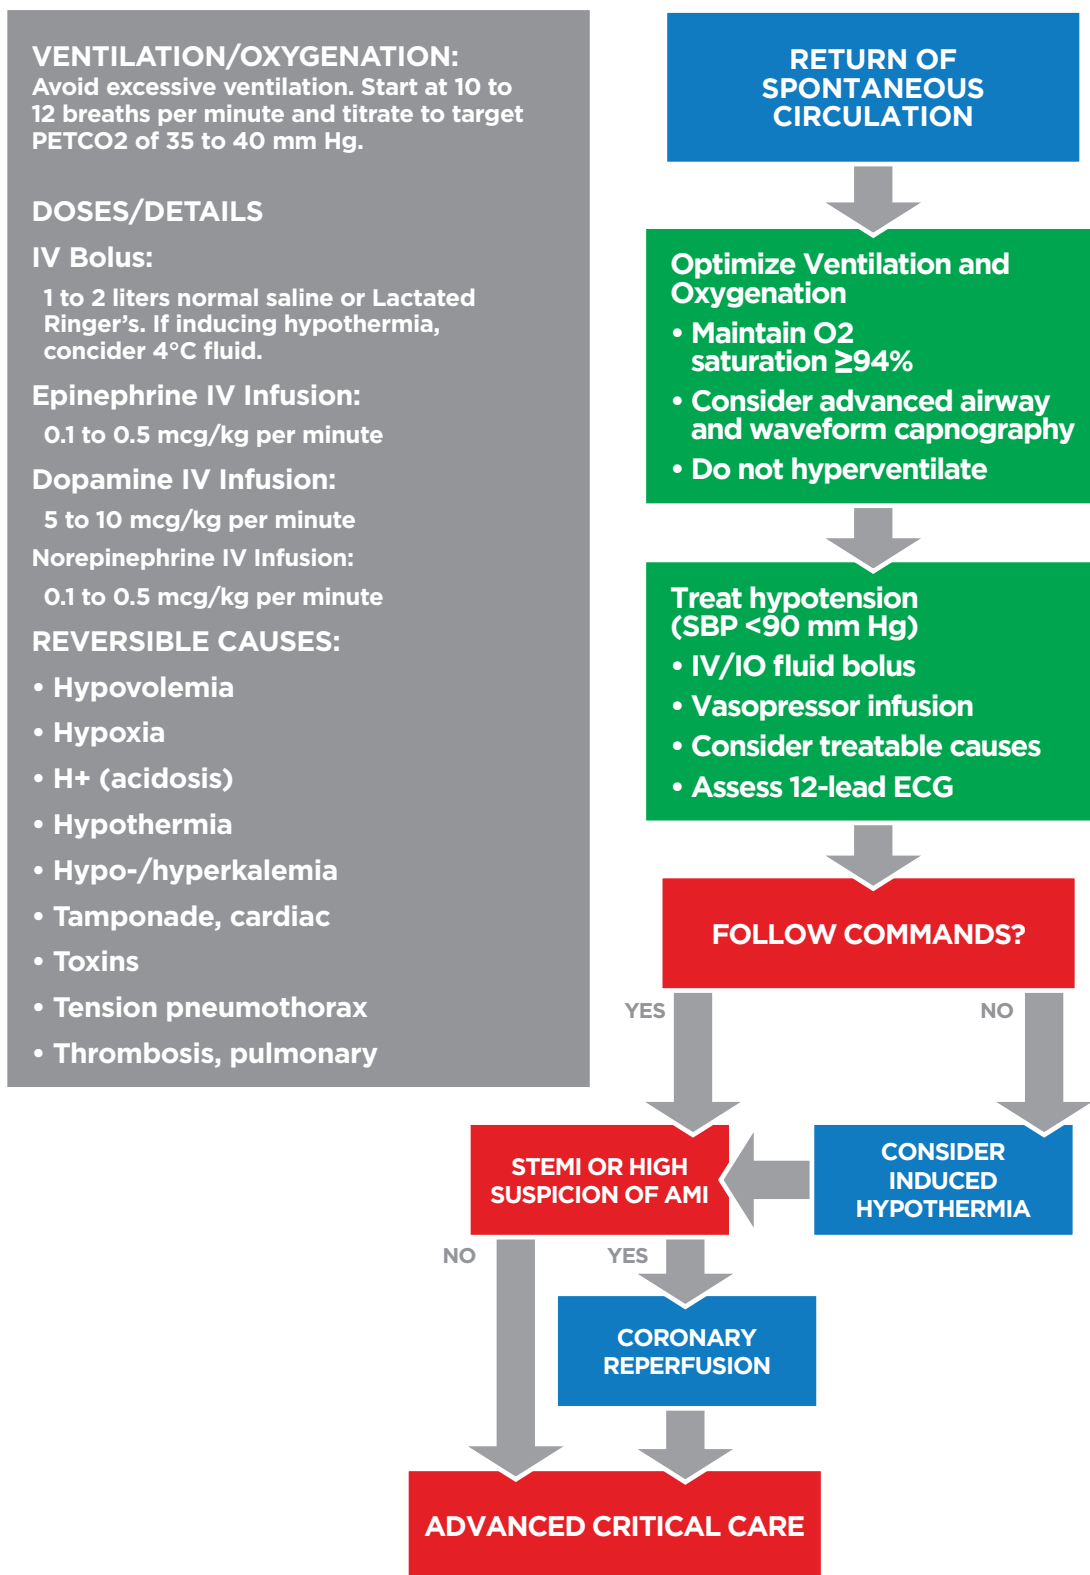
VENTILATION/OXYGENATION:
Avoid excessive ventilation. Start at 10 to 12 breaths per minute and titrate to target PETCO2 of 35 to 40 mm Hg.

DOSES/DETAILS

IV Bolus:

1 to 2 liters normal saline or Lactated Ringer's. If inducing hypothermia, concider 4°C fluid.

Epinephrine IV Infusion:

0.1 to 0.5 mcg/kg per minute

Dopamine IV Infusion:

5 to 10 mcg/kg per minute

Norepinephrine IV Infusion:

0.1 to 0.5 mcg/kg per minute

REVERSIBLE CAUSES:

• Hypovolemia
• Hypoxia
• H+ (acidosis)
• Hypothermia
• Hypo-/hyperkalemia
• Tamponade, cardiac
• Toxins
• Tension pneumothorax
• Thrombosis, pulmonary

RETURN OF SPONTANEOUS CIRCULATION

Optimize Ventilation and Oxygenation
• Maintain O2 saturation ≥94%
• Consider advanced airway and waveform capnography
• Do not hyperventilate

Treat hypotension (SBP <90 mm Hg)
• IV/IO fluid bolus
• Vasopressor infusion
• Consider treatable causes
• Assess 12-lead ECG

FOLLOW COMMANDS?

YES

NO

STEMI OR HIGH SUSPICION OF AMI

CONSIDER INDUCED HYPOTHERMIA

NO

YES

CORONARY REPERFUSION

ADVANCED CRITICAL CARE